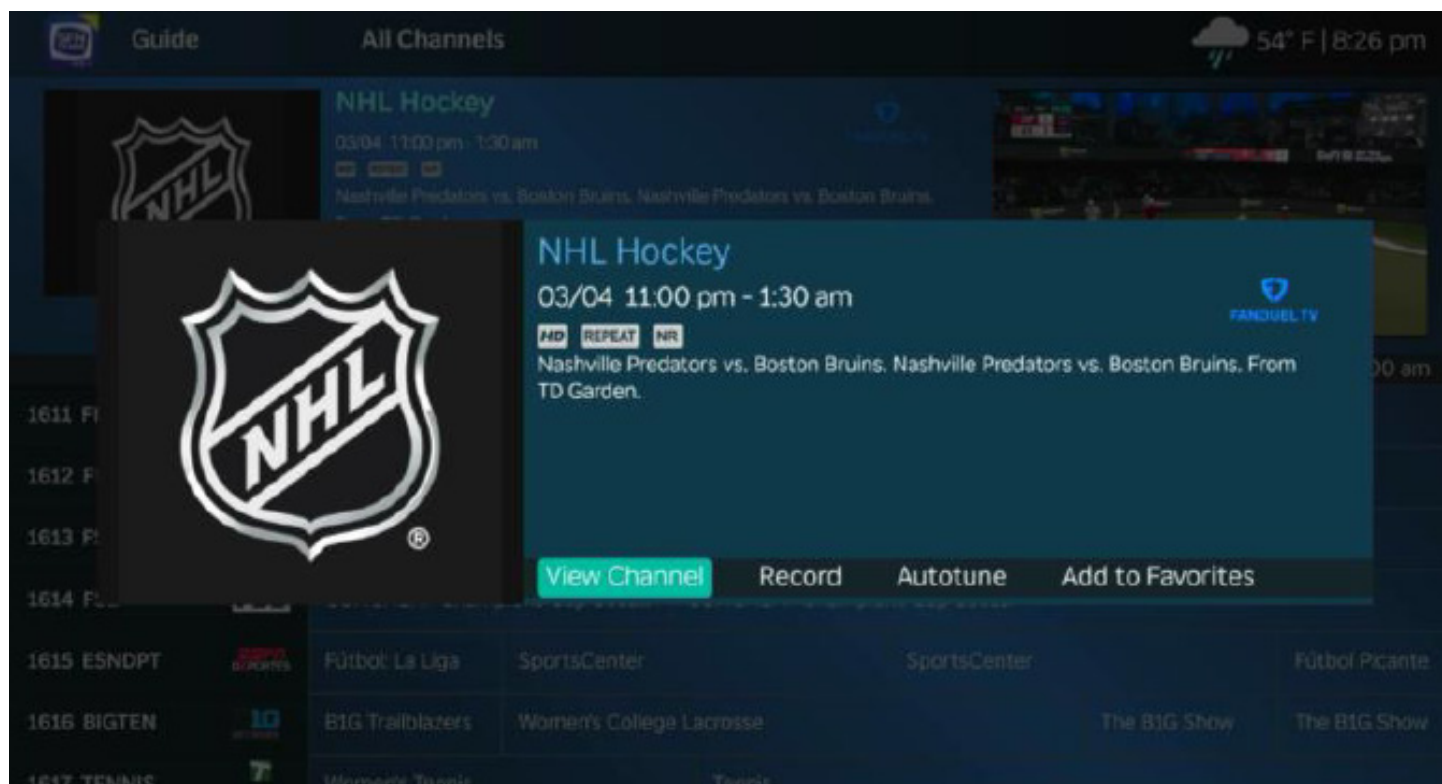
Guide All Channels 54° F | 8:26 pm

NHL Hockey
03/04 11:00 pm - 1:30 am
Nashville Predators vs. Boston Bruins. Nashville Predators vs. Boston Bruins.

NHL

NHL Hockey
03/04 11:00 pm - 1:30 am
FANDUEL TV
HD REPEAT NR
Nashville Predators vs. Boston Bruins. Nashville Predators vs. Boston Bruins. From TD Garden.

View Channel Record Autotune Add to Favorites

00 am

1611 F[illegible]
1612 F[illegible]
1613 F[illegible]
1614 F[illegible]
1615 ESNDPT Fútbol La Liga SportsCenter SportsCenter Fútbol Picante
1616 BIGTEN B1G Trailblazers Women's College Lacrosse The B1G Show The B1G Show
1617 TENNIS Women's Tennis Tennis